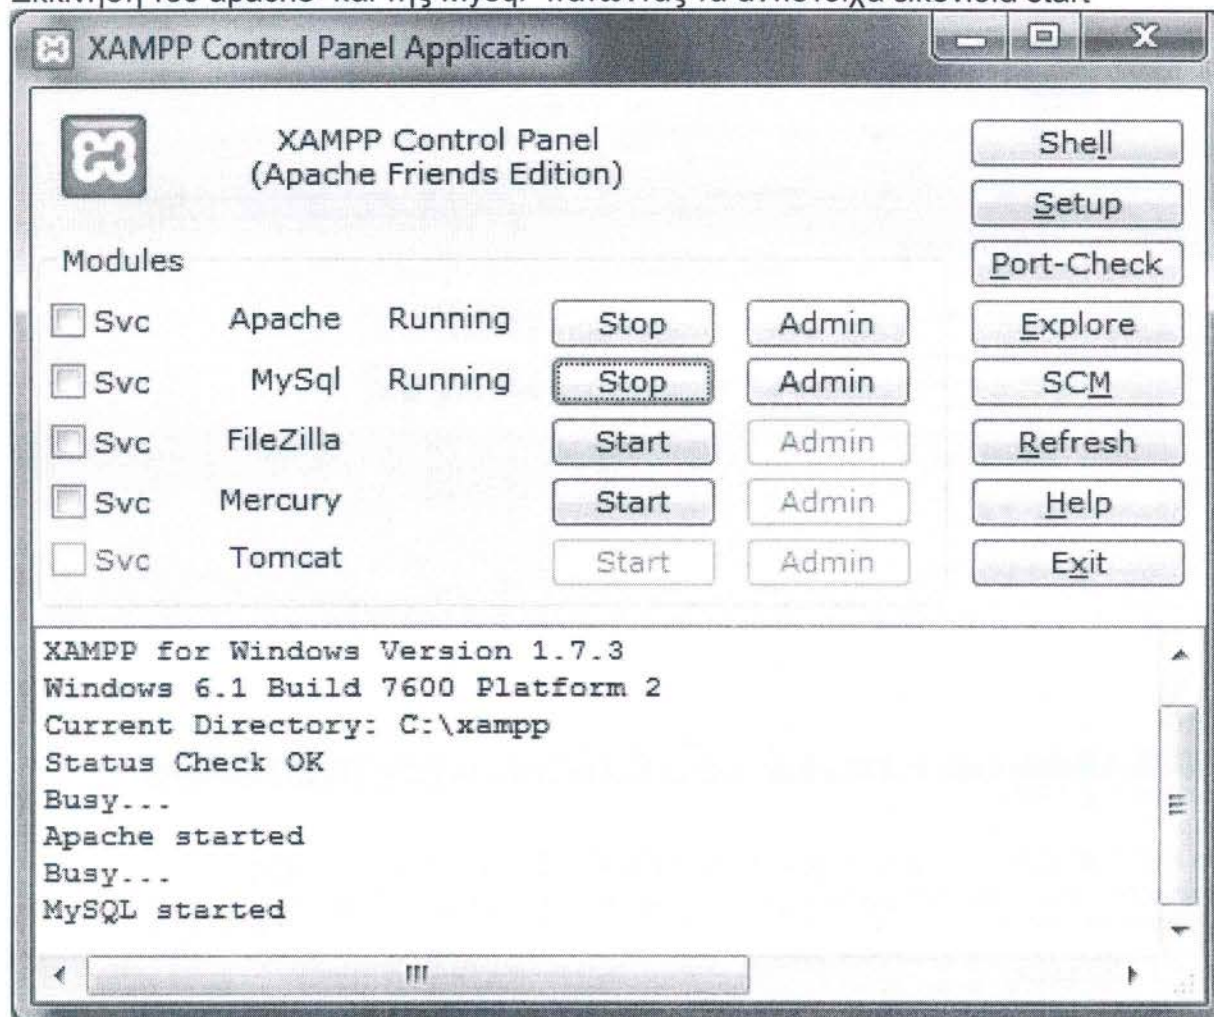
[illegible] apache και της MySql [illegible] start

XAMPP Control Panel Application

XAMPP Control Panel
(Apache Friends Edition)

Shell
Setup
Port-Check
Explore
SCM
Refresh
Help
Exit

Modules

| | | | | |
|---|---|---|---|---|
| Svc | Apache | Running | Stop | Admin |
| Svc | MySql | Running | Stop | Admin |
| Svc | FileZilla | | Start | Admin |
| Svc | Mercury | | Start | Admin |
| Svc | Tomcat | | Start | Admin |

XAMPP for Windows Version 1.7.3
Windows 6.1 Build 7600 Platform 2
Current Directory: C:\xampp
Status Check OK
Busy...
Apache started
Busy...
MySQL started